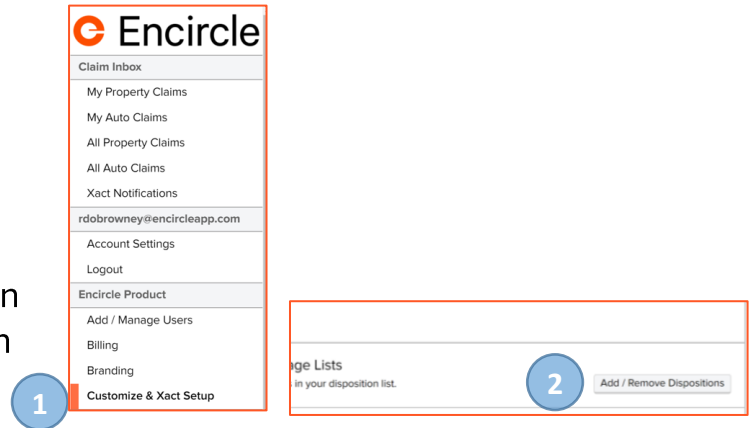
Encircle

Claim Inbox

My Property Claims

My Auto Claims

All Property Claims

All Auto Claims

Xact Notifications

rdobrowney@encircleapp.com

Account Settings

Logout

Encircle Product

Add / Manage Users

Billing

Branding

Customize & Xact Setup

1

n

n

age Lists

s in your disposition list.

2

Add / Remove Dispositions